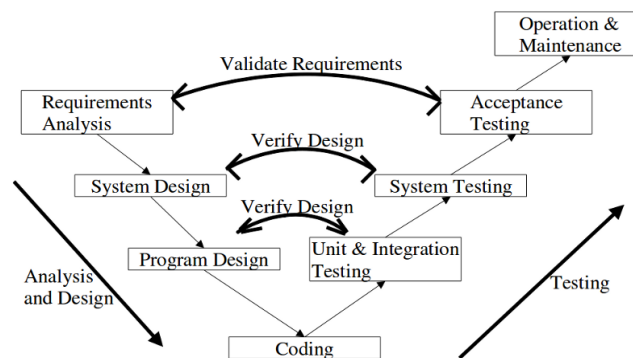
Operation & Maintenance

Validate Requirements

Requirements Analysis

Acceptance Testing

Verify Design

System Design

System Testing

Verify Design

Program Design

Unit & Integration Testing

Analysis and Design

Testing

Coding